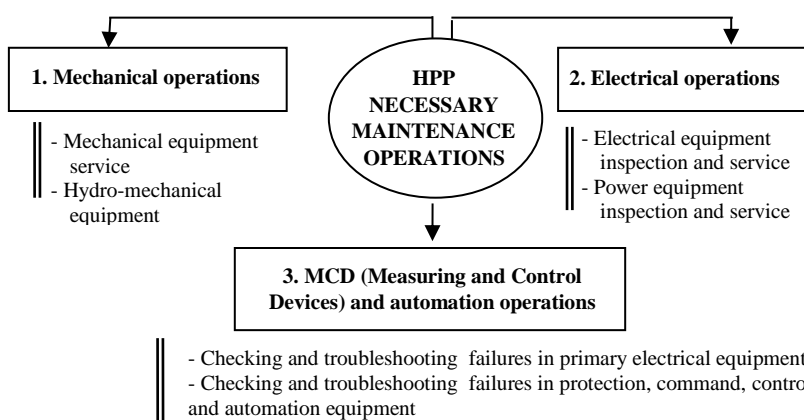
1. Mechanical operations

HPP NECESSARY MAINTENANCE OPERATIONS

2. Electrical operations

- Mechanical equipment service
- Hydro-mechanical equipment

- Electrical equipment inspection and service
- Power equipment inspection and service

3. MCD (Measuring and Control Devices) and automation operations

- Checking and troubleshooting failures in primary electrical equipment
- Checking and troubleshooting failures in protection, command, control and automation equipment